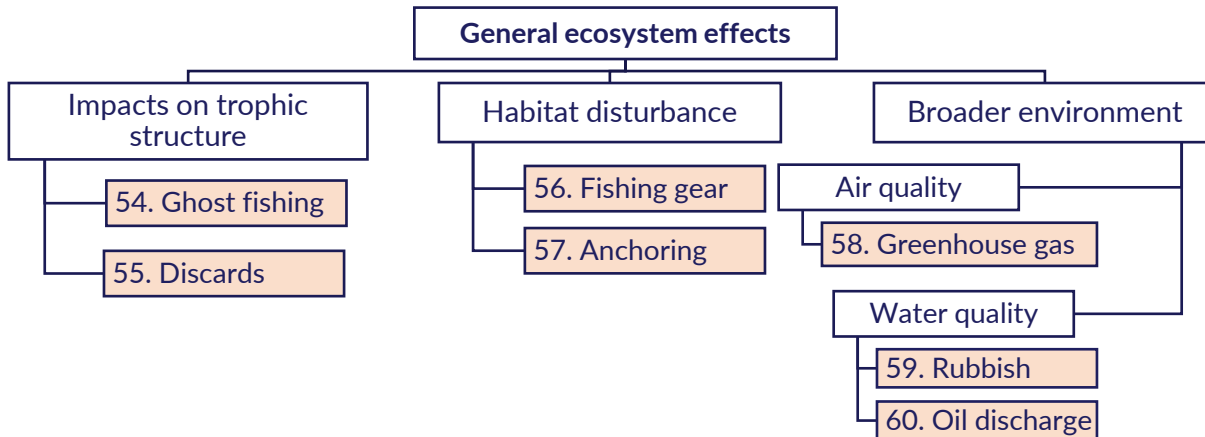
General ecosystem effects

Impacts on trophic structure

54. Ghost fishing

55. Discards

Habitat disturbance

56. Fishing gear

57. Anchoring

Broader environment

Air quality

58. Greenhouse gas

Water quality

59. Rubbish

60. Oil discharge